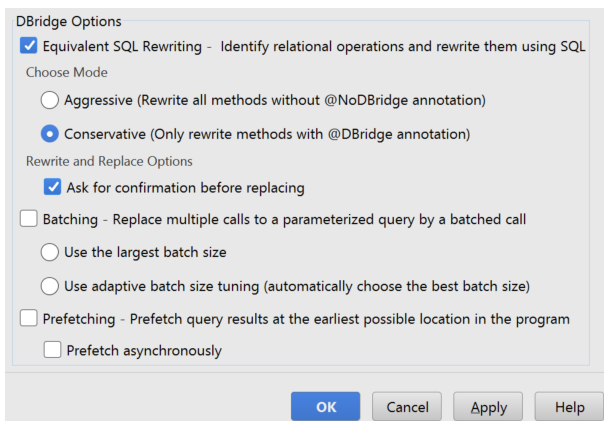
DBridge Options

Equivalent SQL Rewriting - Identify relational operations and rewrite them using SQL

Choose Mode

Aggressive (Rewrite all methods without @NoDBridge annotation)

Conservative (Only rewrite methods with @DBridge annotation)

Rewrite and Replace Options

Ask for confirmation before replacing

Batching - Replace multiple calls to a parameterized query by a batched call

Use the largest batch size

Use adaptive batch size tuning (automatically choose the best batch size)

Prefetching - Prefetch query results at the earliest possible location in the program

Prefetch asynchronously

OK

Cancel

Apply

Help